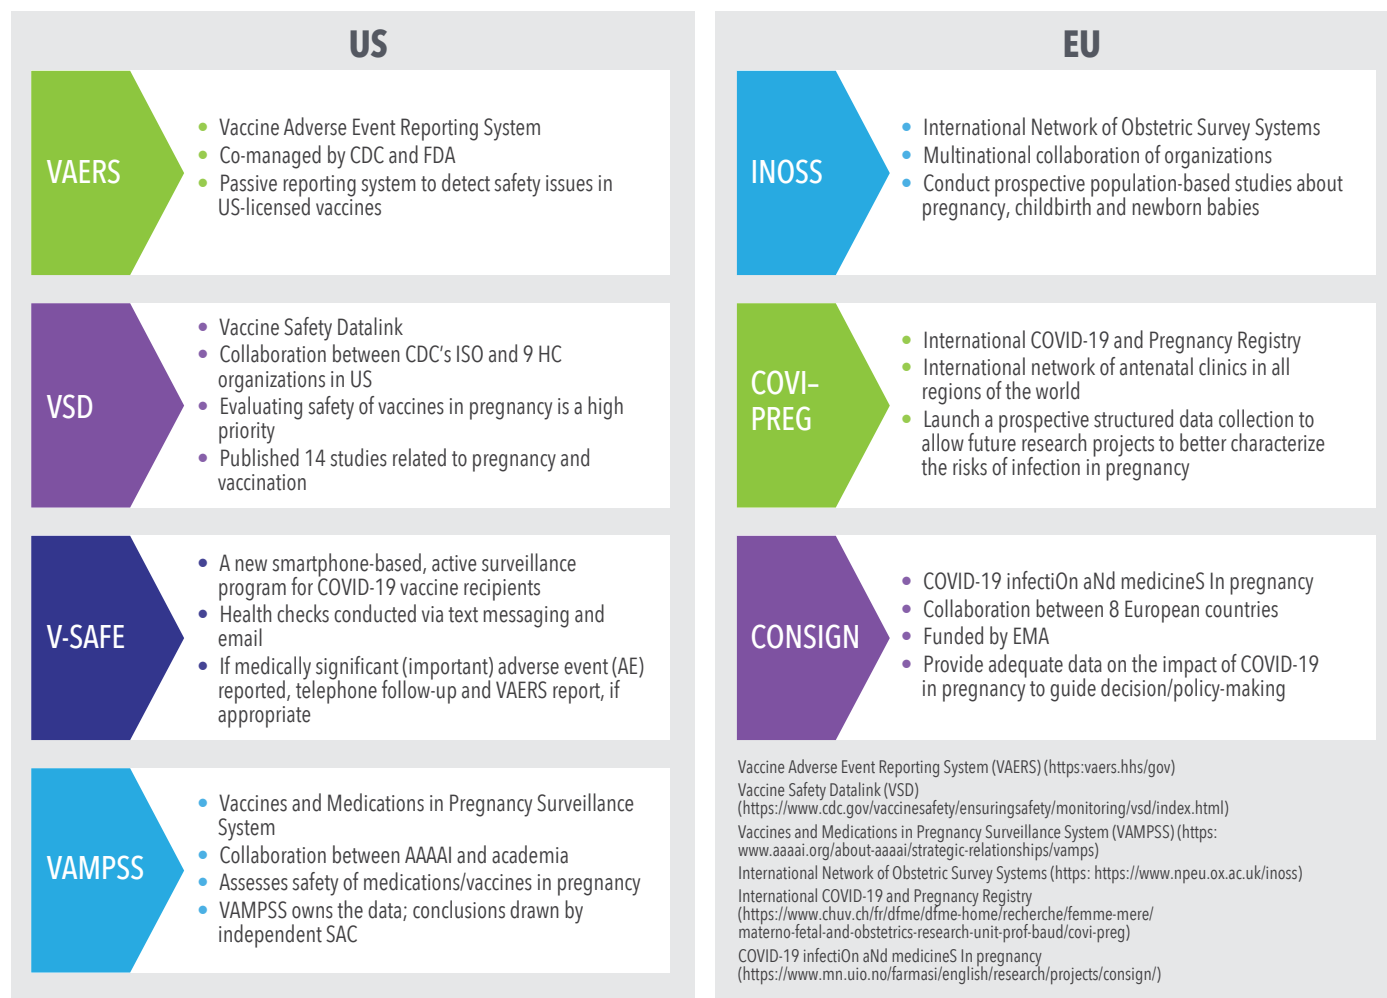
US

VAERS

- Vaccine Adverse Event Reporting System
- Co-managed by CDC and FDA
- Passive reporting system to detect safety issues in US-licensed vaccines

VSD

- Vaccine Safety Datalink
- Collaboration between CDC's ISO and 9 HC organizations in US
- Evaluating safety of vaccines in pregnancy is a high priority
- Published 14 studies related to pregnancy and vaccination

V-SAFE

- A new smartphone-based, active surveillance program for COVID-19 vaccine recipients
- Health checks conducted via text messaging and email
- If medically significant (important) adverse event (AE) reported, telephone follow-up and VAERS report, if appropriate

VAMPSS

- Vaccines and Medications in Pregnancy Surveillance System
- Collaboration between AAAAI and academia
- Assesses safety of medications/vaccines in pregnancy
- VAMPSS owns the data; conclusions drawn by independent SAC

EU

INOSS

- International Network of Obstetric Survey Systems
- Multinational collaboration of organizations
- Conduct prospective population-based studies about pregnancy, childbirth and newborn babies

COVI-PREG

- International COVID-19 and Pregnancy Registry
- International network of antenatal clinics in all regions of the world
- Launch a prospective structured data collection to allow future research projects to better characterize the risks of infection in pregnancy

CONSIGN

- COVID-19 infectiOn aNd medicineS In pregnancy
- Collaboration between 8 European countries
- Funded by EMA
- Provide adequate data on the impact of COVID-19 in pregnancy to guide decision/policy-making

Vaccine Adverse Event Reporting System (VAERS) (https:vaers.hhs/gov)
Vaccine Safety Datalink (VSD) (https://www.cdc.gov/vaccinesafety/ensuringsafety/monitoring/vsd/index.html)
Vaccines and Medications in Pregnancy Surveillance System (VAMPSS) (https: www.aaaai.org/about-aaaai/strategic-relationships/vamps)
International Network of Obstetric Survey Systems (https: https://www.npeu.ox.ac.uk/inoss)
International COVID-19 and Pregnancy Registry (https://www.chuv.ch/fr/dfme/dfme-home/recherche/femme-mere/materno-fetal-and-obstetrics-research-unit-prof-baud/covi-preg)
COVID-19 infectiOn aNd medicineS In pregnancy (https://www.mn.uio.no/farmasi/english/research/projects/consign/)